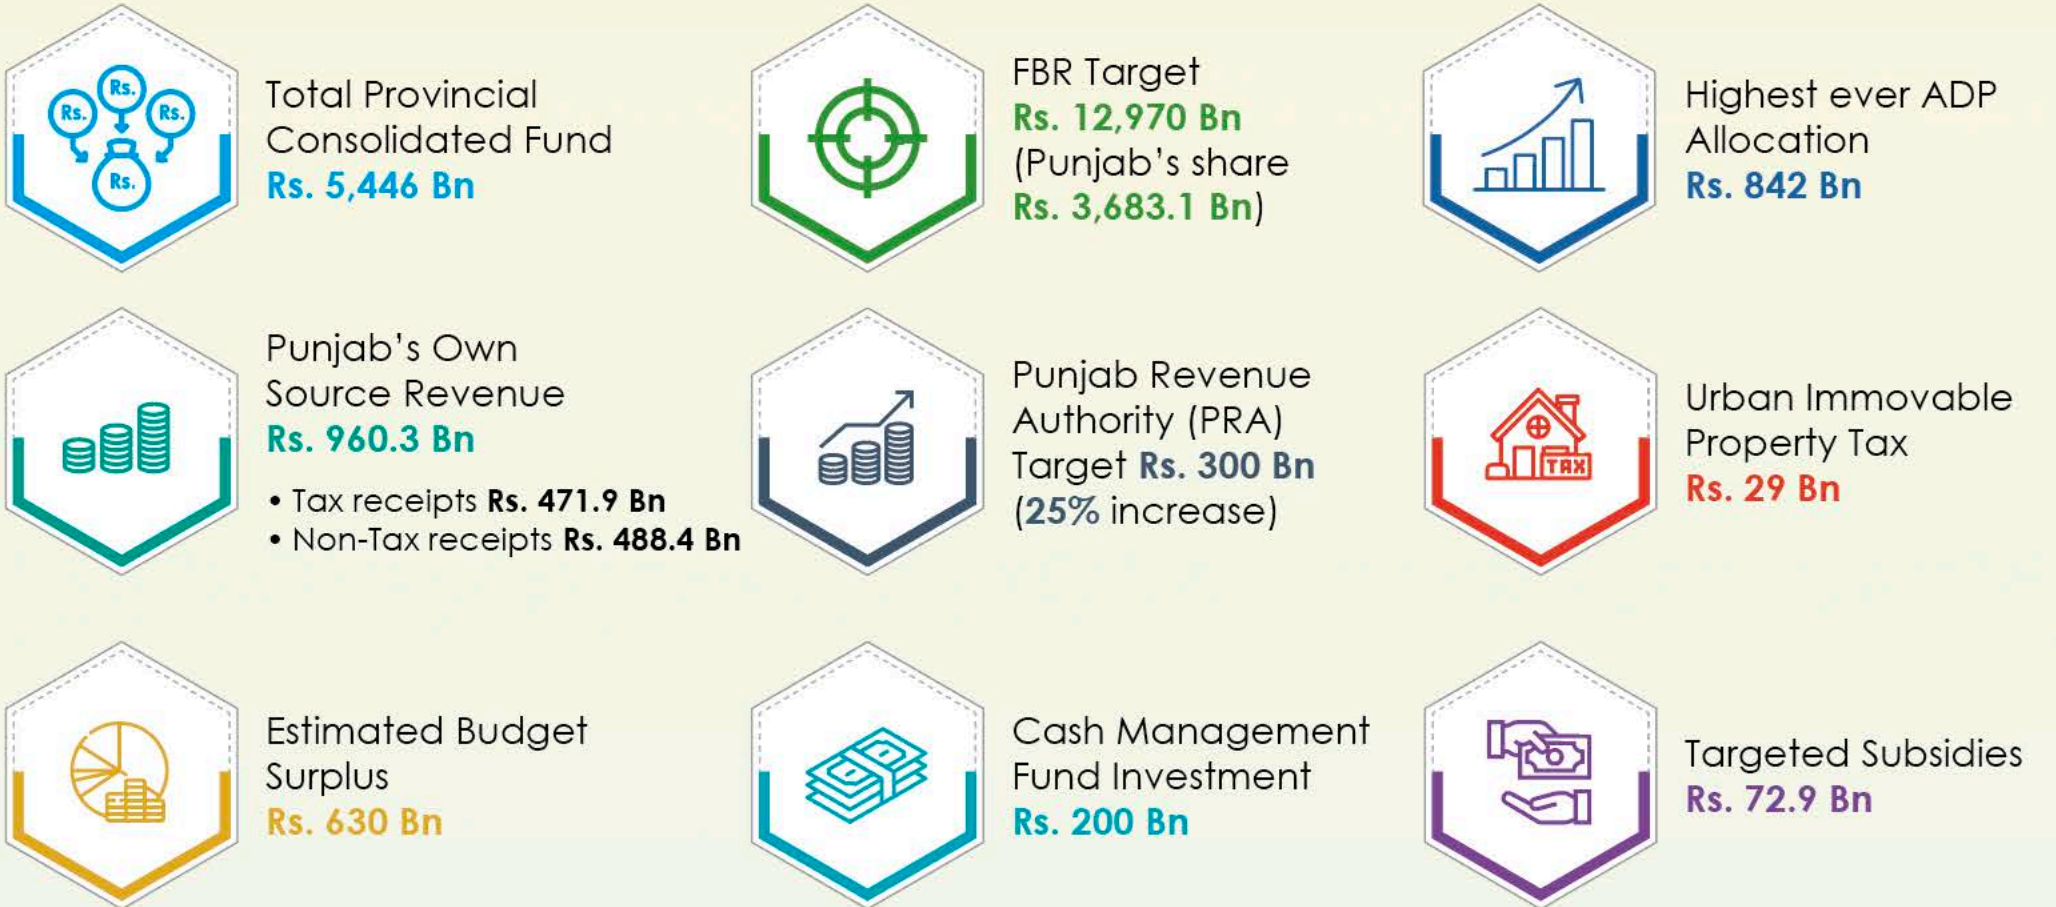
Rs.
Rs.
Rs.
Rs.

Total Provincial Consolidated Fund
Rs. 5,446 Bn

FBR Target
Rs. 12,970 Bn
(Punjab's share Rs. 3,683.1 Bn)

Highest ever ADP Allocation
Rs. 842 Bn

Punjab's Own Source Revenue
Rs. 960.3 Bn
• Tax receipts Rs. 471.9 Bn
• Non-Tax receipts Rs. 488.4 Bn

Punjab Revenue Authority (PRA) Target Rs. 300 Bn (25% increase)

TAX

Urban Immovable Property Tax
Rs. 29 Bn

Estimated Budget Surplus
Rs. 630 Bn

Cash Management Fund Investment
Rs. 200 Bn

Targeted Subsidies
Rs. 72.9 Bn